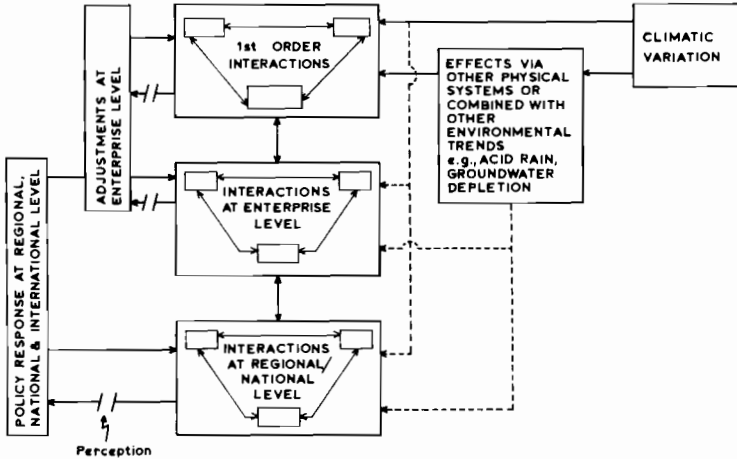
ADJUSTMENTS AT ENTERPRISE LEVEL

1st ORDER INTERACTIONS

CLIMATIC VARIATION

EFFECTS VIA OTHER PHYSICAL SYSTEMS OR COMBINED WITH OTHER ENVIRONMENTAL TRENDS e.g., ACID RAIN, GROUNDWATER DEPLETION

POLICY RESPONSE AT REGIONAL, NATIONAL & INTERNATIONAL LEVEL

INTERACTIONS AT ENTERPRISE LEVEL

INTERACTIONS AT REGIONAL/ NATIONAL LEVEL

Perception